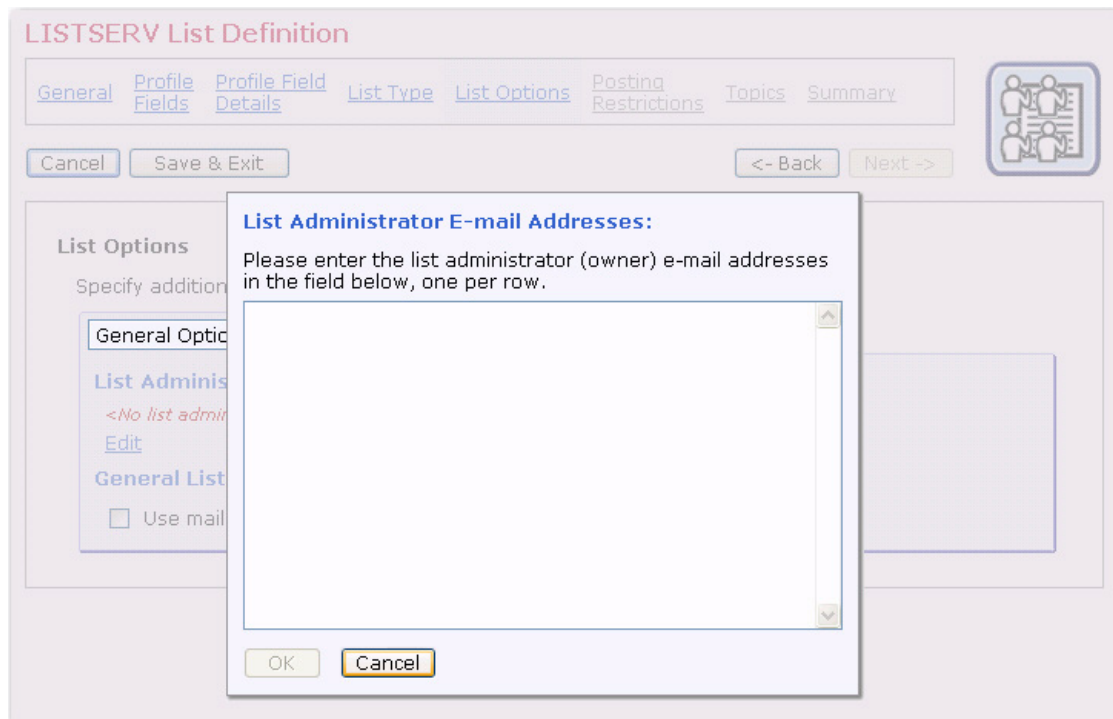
LISTSERV List Definition

General | Profile Fields | Profile Field Details | List Type | List Options | Posting Restrictions | Topics | Summary

Cancel | Save & Exit | <- Back | Next ->

List Options

Specify addition

General Optic

List Adminis

<No list admir

Edit

General List

Use mail

List Administrator E-mail Addresses:

Please enter the list administrator (owner) e-mail addresses in the field below, one per row.

OK | Cancel